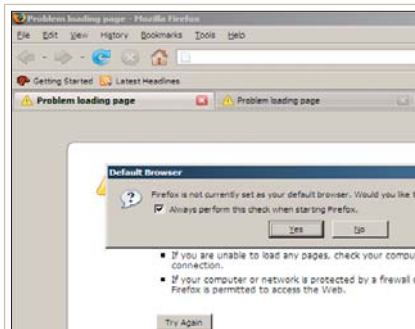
Problem loading page - Mozilla Firefox

File Edit View History Bookmarks Tools Help

Getting Started Latest Headlines

Problem loading page

Problem loading page

Default Browser

Firefox is not currently set as your default browser. Would you like t

Always perform this check when starting Firefox.

Yes

No

• If you are unable to load any pages, check your compu connection.

• If your computer or network is protected by a firewall Firefox is permitted to access the Web.

Try Again